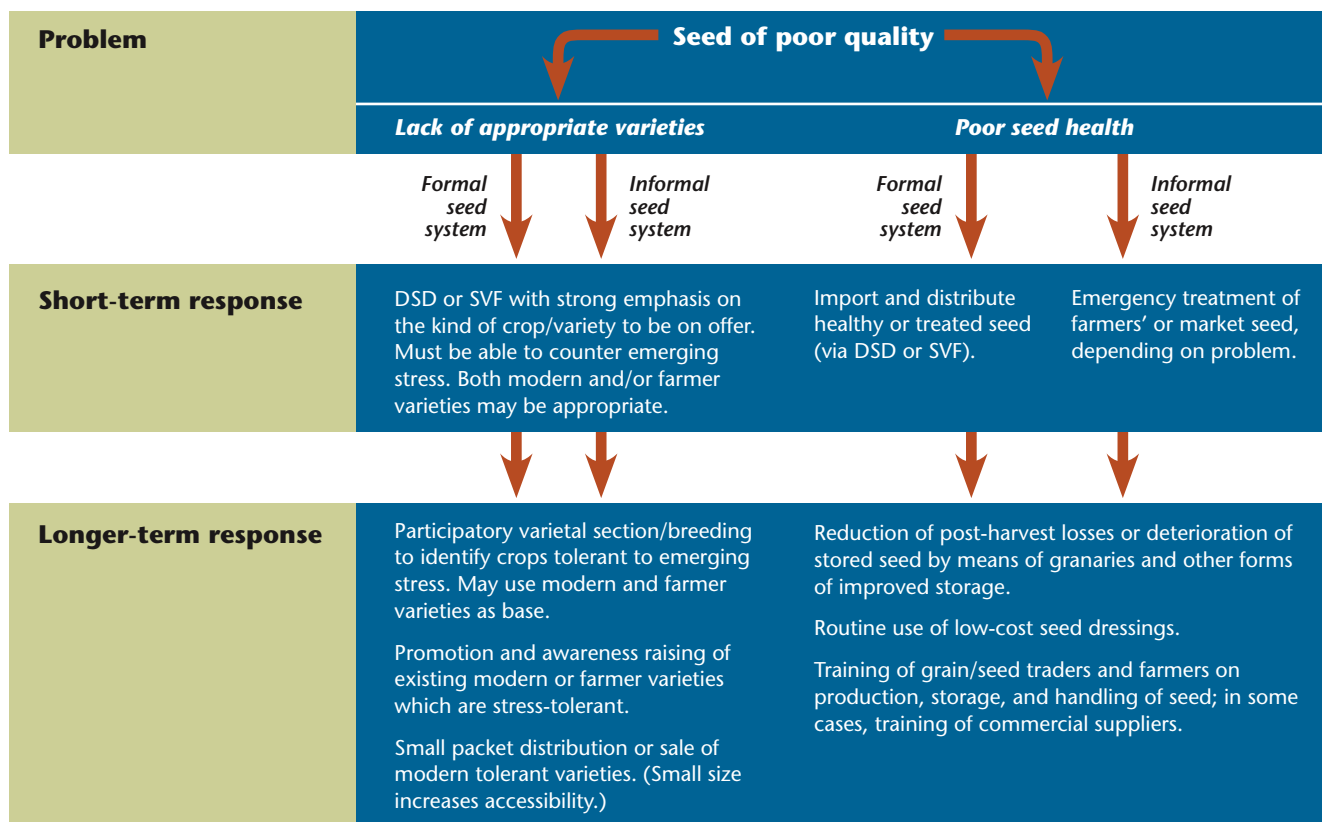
Problem

Seed of poor quality

Lack of appropriate varieties

Poor seed health

Formal seed system

Informal seed system

Formal seed system

Informal seed system

Short-term response

DSD or SVF with strong emphasis on the kind of crop/variety to be on offer. Must be able to counter emerging stress. Both modern and/or farmer varieties may be appropriate.

Import and distribute healthy or treated seed (via DSD or SVF).

Emergency treatment of farmers' or market seed, depending on problem.

Longer-term response

Participatory varietal section/breeding to identify crops tolerant to emerging stress. May use modern and farmer varieties as base.

Promotion and awareness raising of existing modern or farmer varieties which are stress-tolerant.

Small packet distribution or sale of modern tolerant varieties. (Small size increases accessibility.)

Reduction of post-harvest losses or deterioration of stored seed by means of granaries and other forms of improved storage.

Routine use of low-cost seed dressings.

Training of grain/seed traders and farmers on production, storage, and handling of seed; in some cases, training of commercial suppliers.